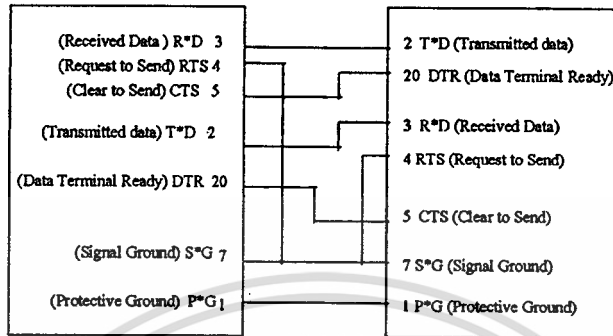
(Received Data) R*D 3
(Request to Send) RTS 4
(Clear to Send) CTS 5
(Transmitted data) T*D 2
(Data Terminal Ready) DTR 20
(Signal Ground) S*G 7
(Protective Ground) P*G 1

2 T*D (Transmitted data)
20 DTR (Data Terminal Ready)
3 R*D (Received Data)
4 RTS (Request to Send)
5 CTS (Clear to Send)
7 S*G (Signal Ground)
1 P*G (Protective Ground)